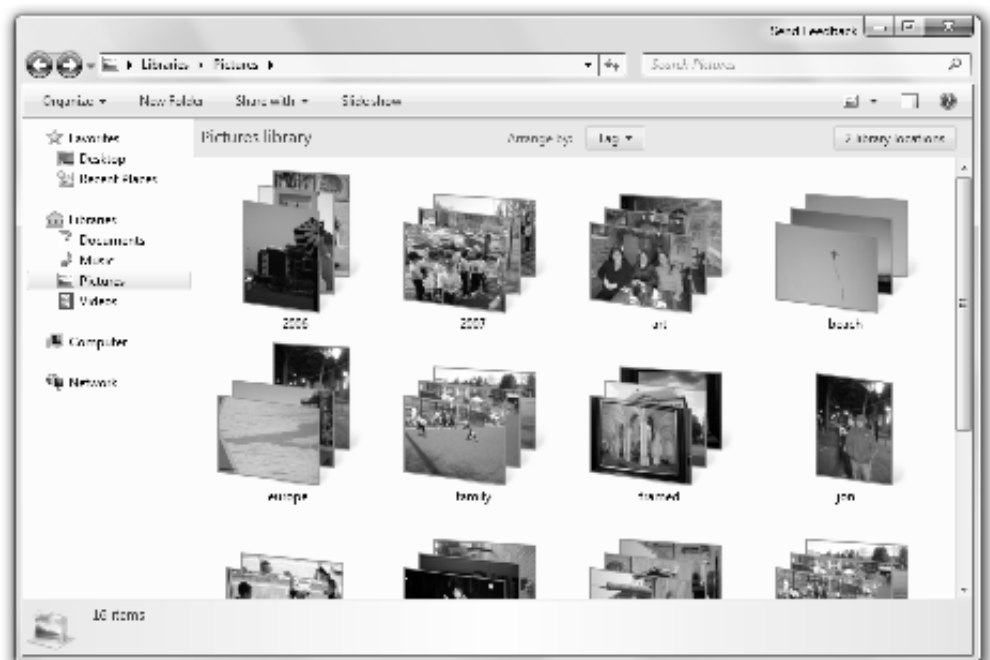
Send Feedback

Libraries ▸ Pictures ▸

Search Pictures

Organize ▾ New Folder Share with ▾ Slideshow

Favorites
Desktop
Recent Places

Libraries
Documents
Music
Pictures
Videos

Computer

Network

Pictures library

Arrange by: Tag ▾

2 library locations

2006

2007

art

beach

europe

family

framed

jon

16 items